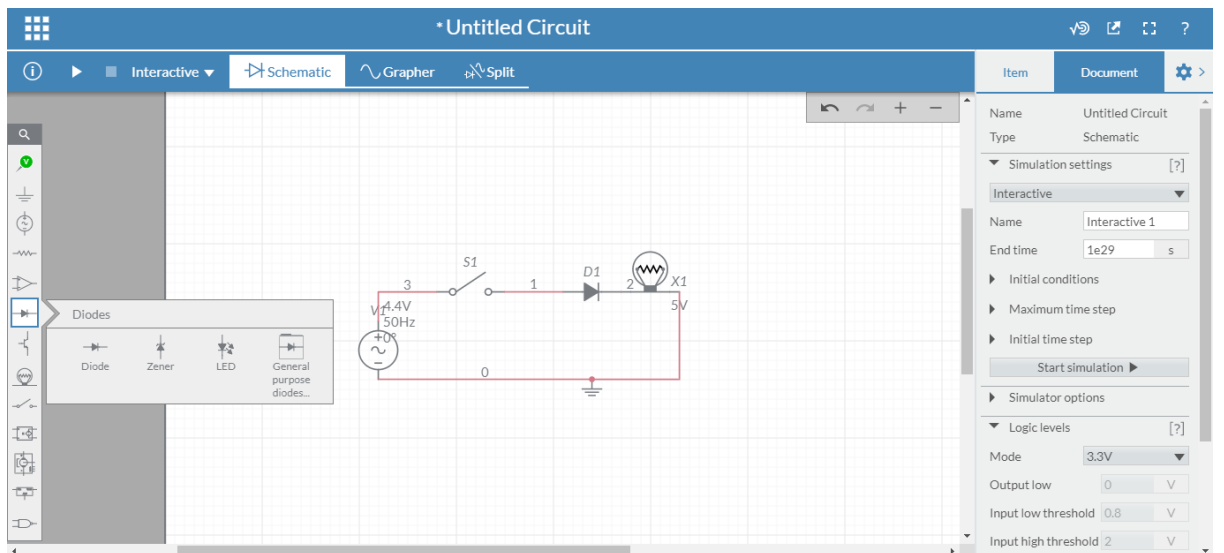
*Untitled Circuit

Interactive
Schematic
Grapher
Split

Item
Document

Name Untitled Circuit
Type Schematic
Simulation settings [?]
Interactive
Name Interactive 1
End time 1e29 s
Initial conditions
Maximum time step
Initial time step
Start simulation ▶
Simulator options
Logic levels [?]
Mode 3.3V
Output low 0 V
Input low threshold 0.8 V
Input high threshold 2 V

Diodes
Diode
Zener
LED
General purpose diodes...

S1
3
1
D1
2
X1
5V
V1
4.4V
50Hz
+0°
0